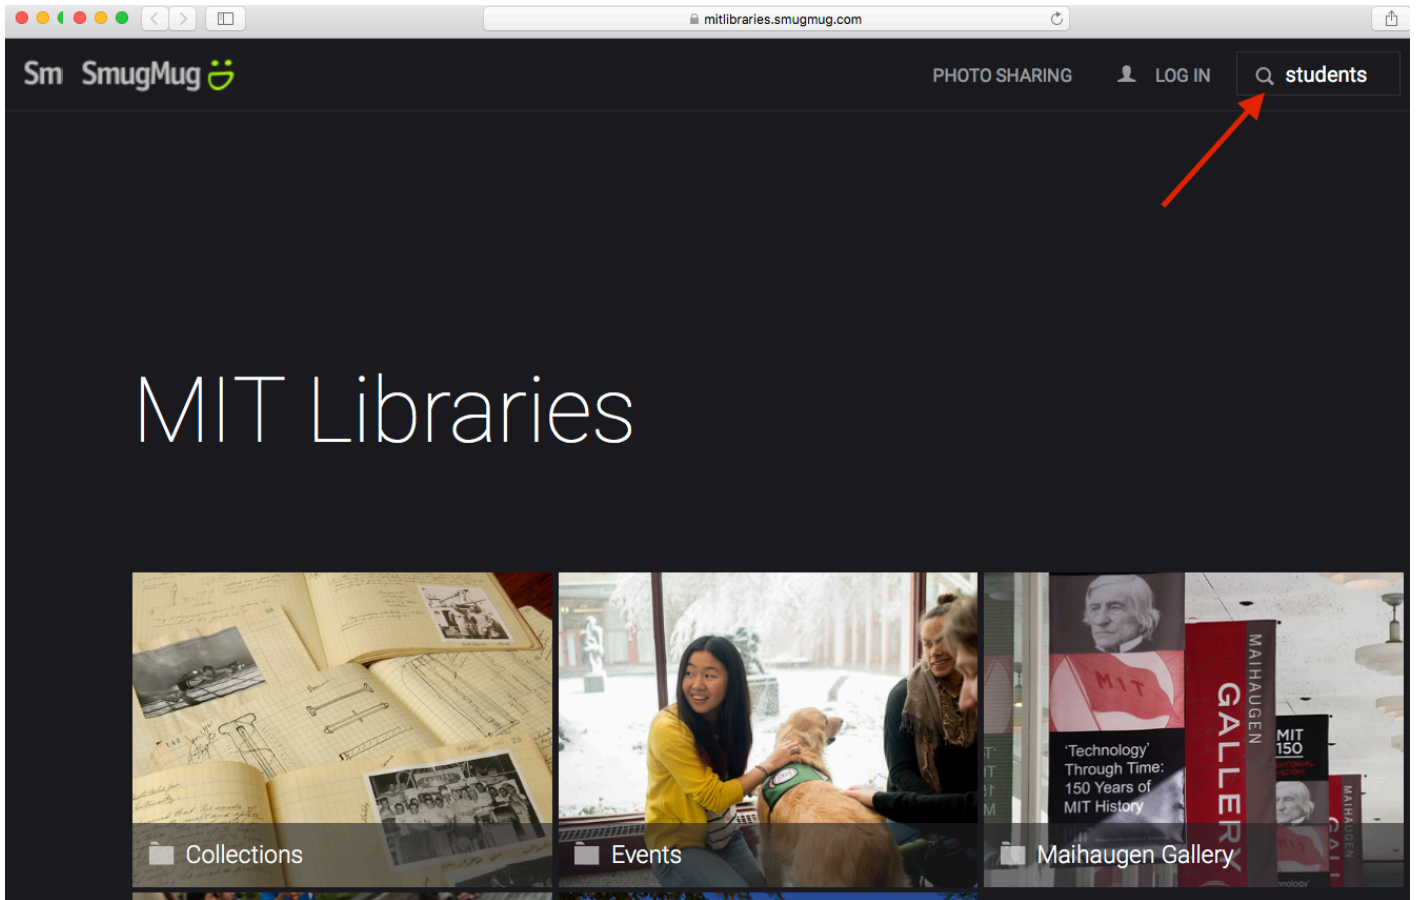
mitlibraries.smugmug.com

Sm SmugMug

PHOTO SHARING

LOG IN

students

MIT Libraries

Collections

Events

'Technology' Through Time: 150 Years of MIT History

MAIHAUGEN GALLERY

MIT 150

Maihaugen Gallery